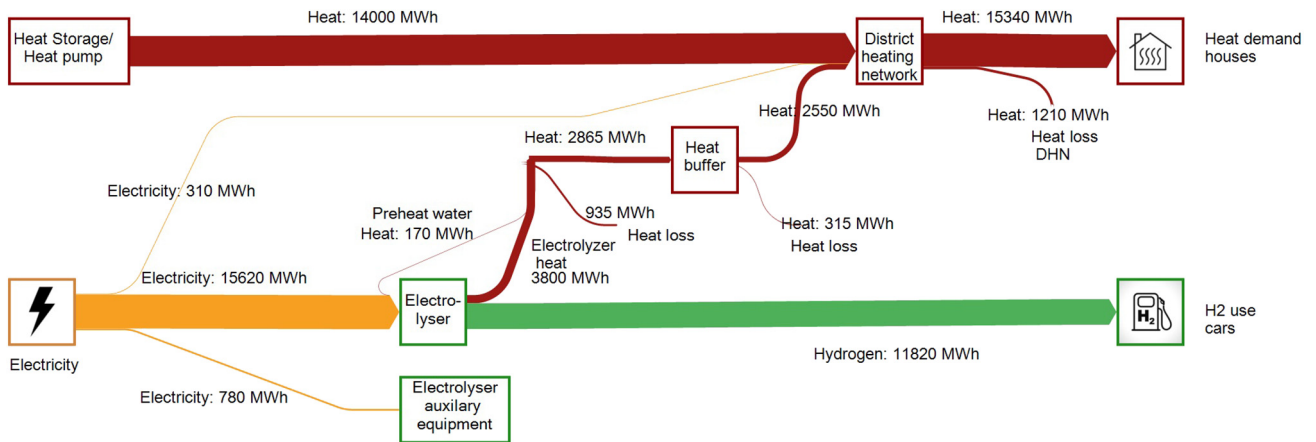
Heat Storage/ Heat pump

Heat: 14000 MWh

District heating network

Heat: 15340 MWh

Heat demand houses

Heat: 1210 MWh
Heat loss DHN

Heat: 2550 MWh

Heat: 2865 MWh

Heat buffer

Electricity: 310 MWh

Preheat water
Heat: 170 MWh

935 MWh
Heat loss

Heat: 315 MWh
Heat loss

Electrolyzer heat
3800 MWh

Electricity: 15620 MWh

Electrolyser

H2 use cars

$H_2$

Electricity

Hydrogen: 11820 MWh

Electricity: 780 MWh

Electrolyser auxilary equipment